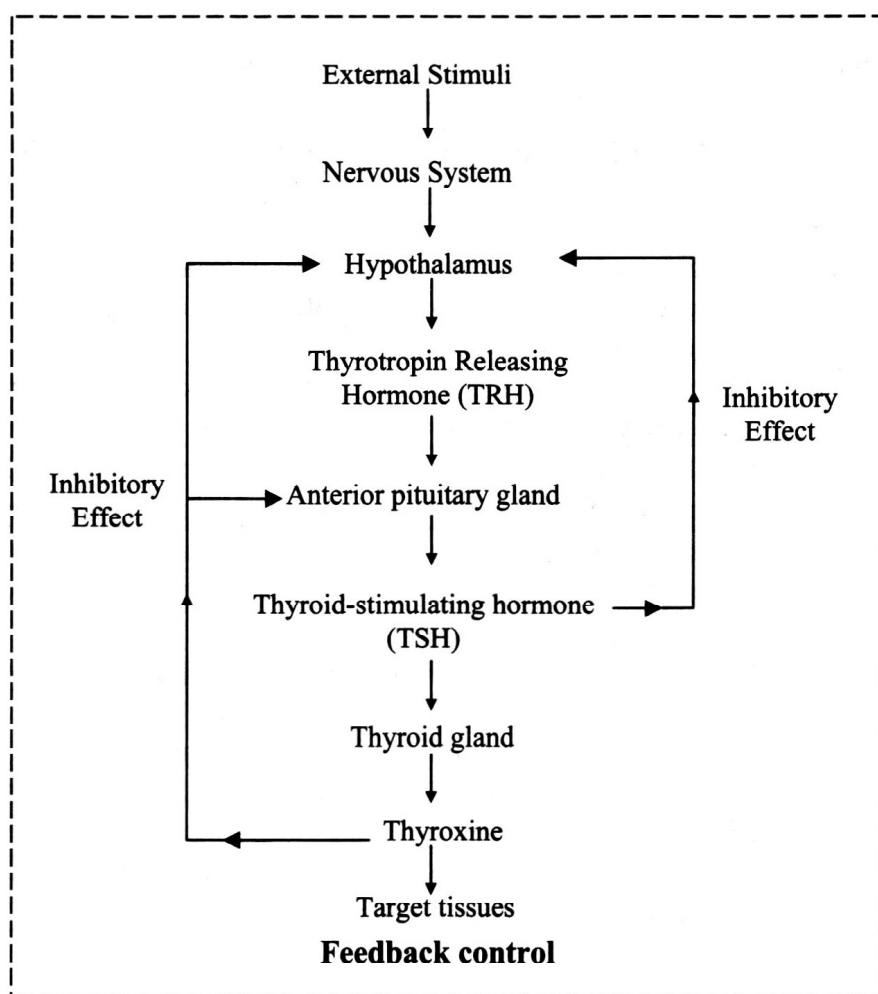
External Stimuli

Nervous System

Hypothalamus

Thyrotropin Releasing Hormone (TRH)

Inhibitory Effect

Inhibitory Effect

Anterior pituitary gland

Thyroid-stimulating hormone (TSH)

Thyroid gland

Thyroxine

Target tissues

**Feedback control**